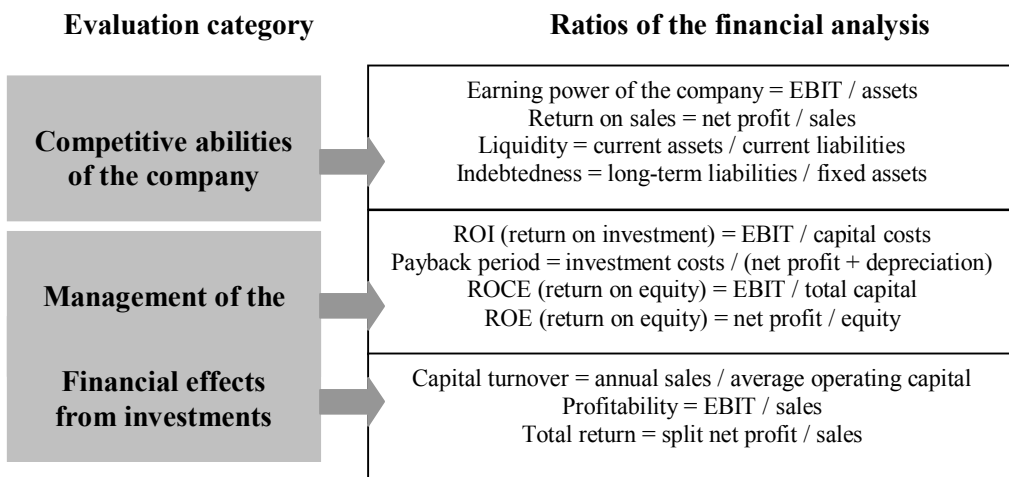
**Evaluation category**

**Ratios of the financial analysis**

**Competitive abilities of the company**

Earning power of the company = EBIT / assets
Return on sales = net profit / sales
Liquidity = current assets / current liabilities
Indebtedness = long-term liabilities / fixed assets

**Management of the**

ROI (return on investment) = EBIT / capital costs
Payback period = investment costs / (net profit + depreciation)
ROCE (return on equity) = EBIT / total capital
ROE (return on equity) = net profit / equity

**Financial effects from investments**

Capital turnover = annual sales / average operating capital
Profitability = EBIT / sales
Total return = split net profit / sales